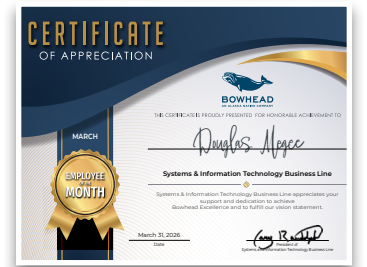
CERTIFICATE
OF APPRECIATION

BOWHEAD
AN ALASKA NATIVE COMPANY

THIS CERTIFICATE IS PROUDLY PRESENTED FOR HONORABLE ACHIEVEMENT TO

Douglas Megee

MARCH

EMPLOYEE OF THE MONTH

Systems & Information Technology Business Line

Systems & Information Technology Business Line appreciates your support and dedication to achieve Bowhead Excellence and to fulfill our vision statement.

March 31, 2026
Date

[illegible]
President of
Systems & Information Technology Business Line